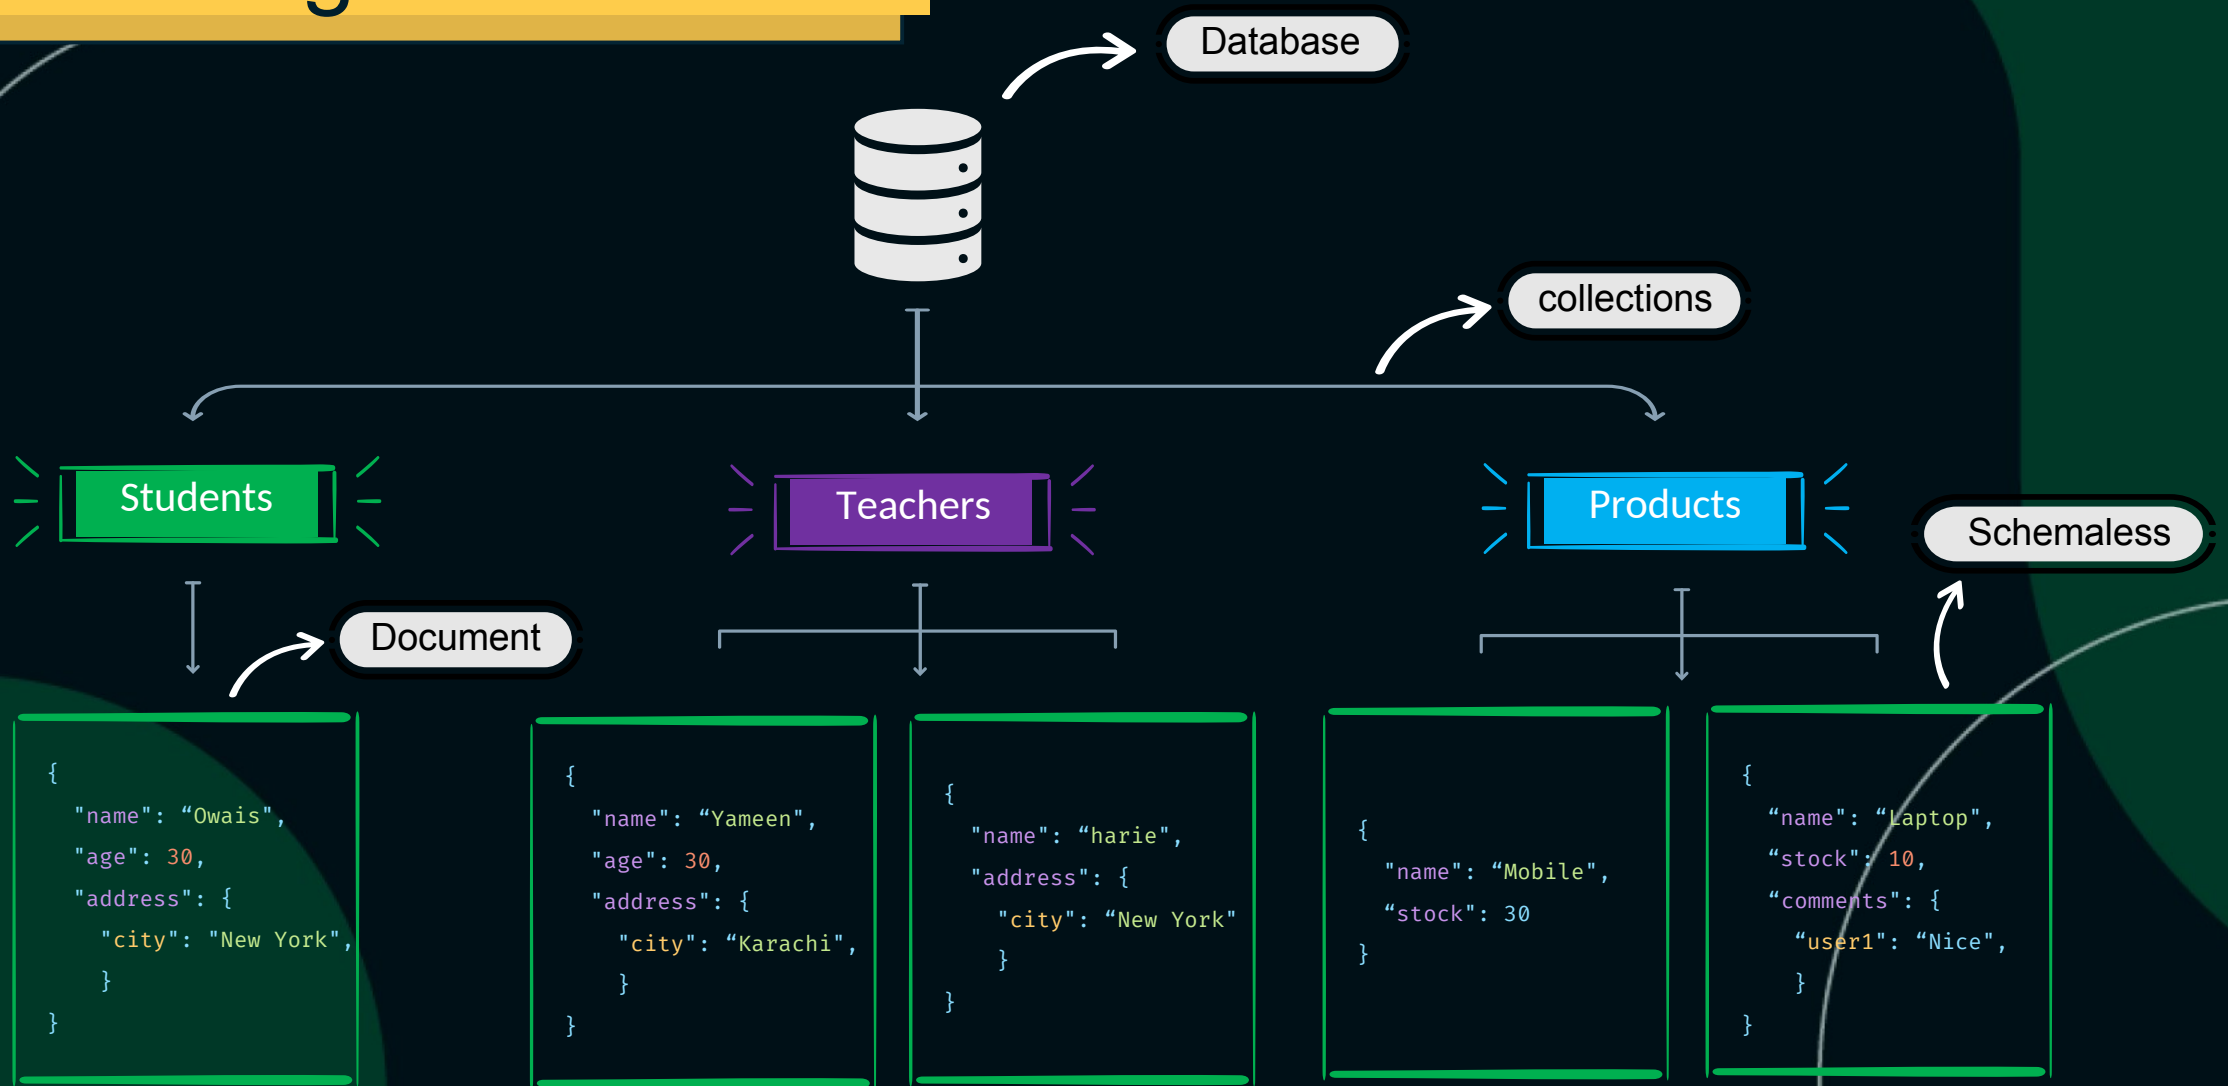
Database

collections

Students

Teachers

Products

Schemaless

Document

{
"name": “Owais",
"age": 30,
"address": {
"city": "New York",
}
}

{
"name": “Yameen",
"age": 30,
"address": {
"city": “Karachi",
}
}

{
"name": “harie",
"address": {
"city": “New York"
}
}

{
"name": “Mobile",
“stock": 30
}

{
“name": “Laptop",
“stock": 10,
“comments": {
“user1": “Nice",
}
}